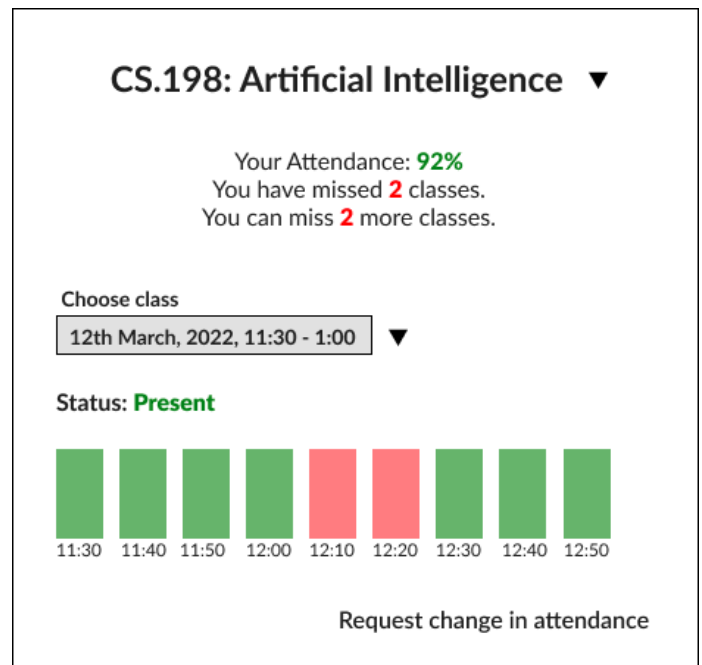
CS.198: Artificial Intelligence ▼

Your Attendance: 92%
You have missed 2 classes.
You can miss 2 more classes.

Choose class
12th March, 2022, 11:30 - 1:00 ▼

Status: Present

11:30 11:40 11:50 12:00 12:10 12:20 12:30 12:40 12:50

Request change in attendance